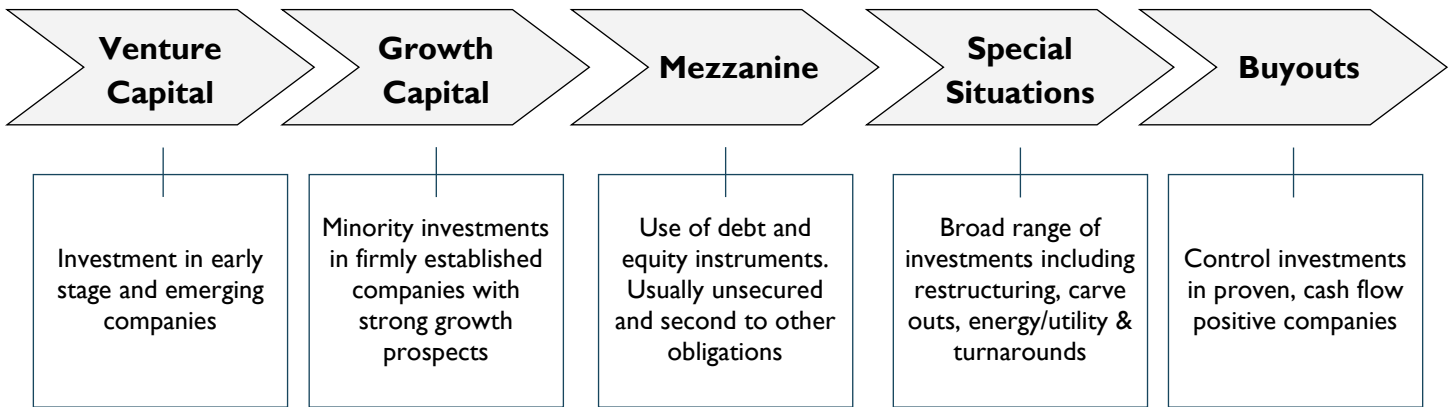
Venture Capital

Growth Capital

Mezzanine

Special Situations

Buyouts

Investment in early stage and emerging companies

Minority investments in firmly established companies with strong growth prospects

Use of debt and equity instruments. Usually unsecured and second to other obligations

Broad range of investments including restructuring, carve outs, energy/utility & turnarounds

Control investments in proven, cash flow positive companies